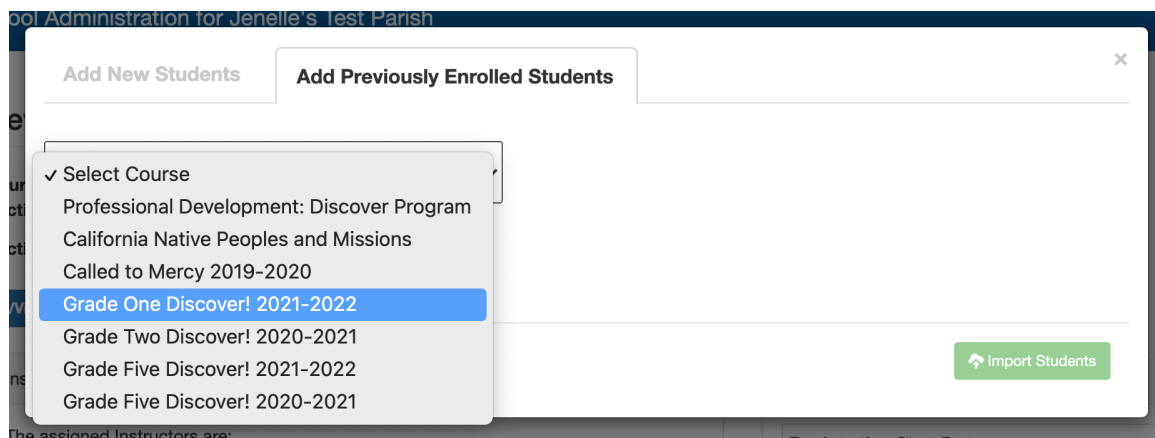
ool Administration for Jenelle's Test Parish

Add New Students

Add Previously Enrolled Students

×

✓ Select Course
Professional Development: Discover Program
California Native Peoples and Missions
Called to Mercy 2019-2020
Grade One Discover! 2021-2022
Grade Two Discover! 2020-2021
Grade Five Discover! 2021-2022
Grade Five Discover! 2020-2021

Import Students

The assigned Instructors are: